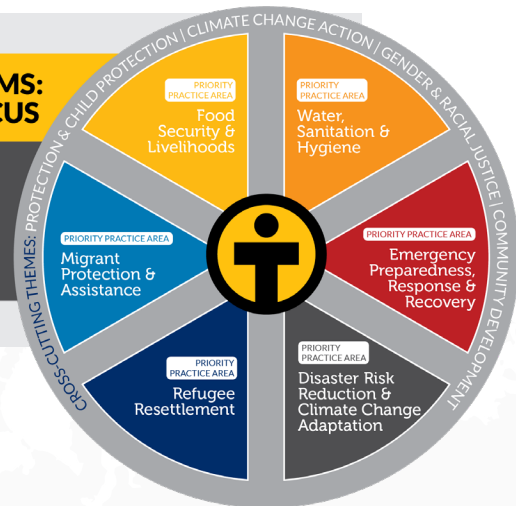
MS:
CUS

CROSS-CUTTING THEMES: PROTECTION & CHILD PROTECTION | CLIMATE CHANGE ACTION | GENDER & RACIAL JUSTICE | COMMUNITY DEVELOPMENT

PRIORITY PRACTICE AREA
Food Security & Livelihoods

PRIORITY PRACTICE AREA
Water, Sanitation & Hygiene

PRIORITY PRACTICE AREA
Emergency Preparedness, Response & Recovery

PRIORITY PRACTICE AREA
Disaster Risk Reduction & Climate Change Adaptation

PRIORITY PRACTICE AREA
Refugee Resettlement

PRIORITY PRACTICE AREA
Migrant Protection & Assistance